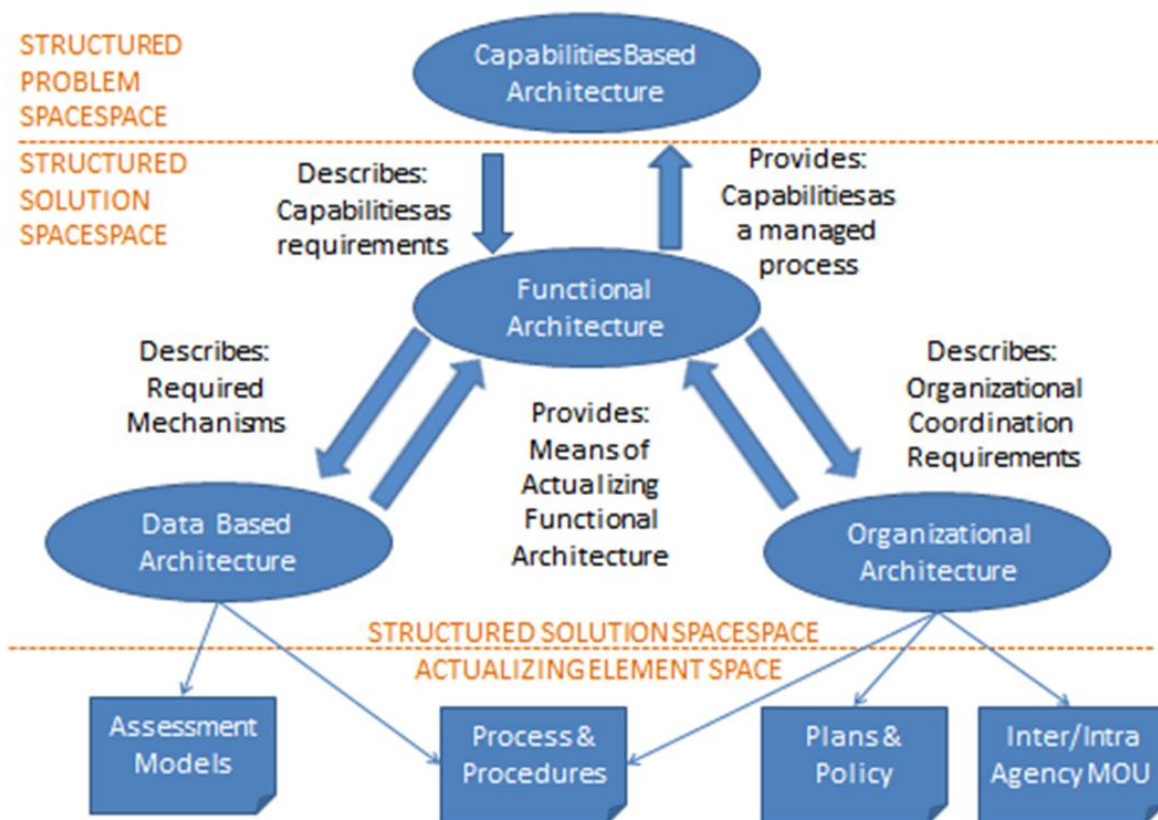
STRUCTURED PROBLEM SPACESPACE

CapabilitiesBased Architecture

STRUCTURED SOLUTION SPACESPACE

Describes: Capabilitiesas requirements

Provides: Capabilitiesas a managed process

Functional Architecture

Describes: Required Mechanisms

Provides: Means of Actualizing Functional Architecture

Describes: Organizational Coordination Requirements

Data Based Architecture

Organizational Architecture

STRUCTURED SOLUTION SPACESPACE

ACTUALIZING ELEMENT SPACE

Assessment Models

Process & Procedures

Plans & Policy

Inter/Intra Agency MOU